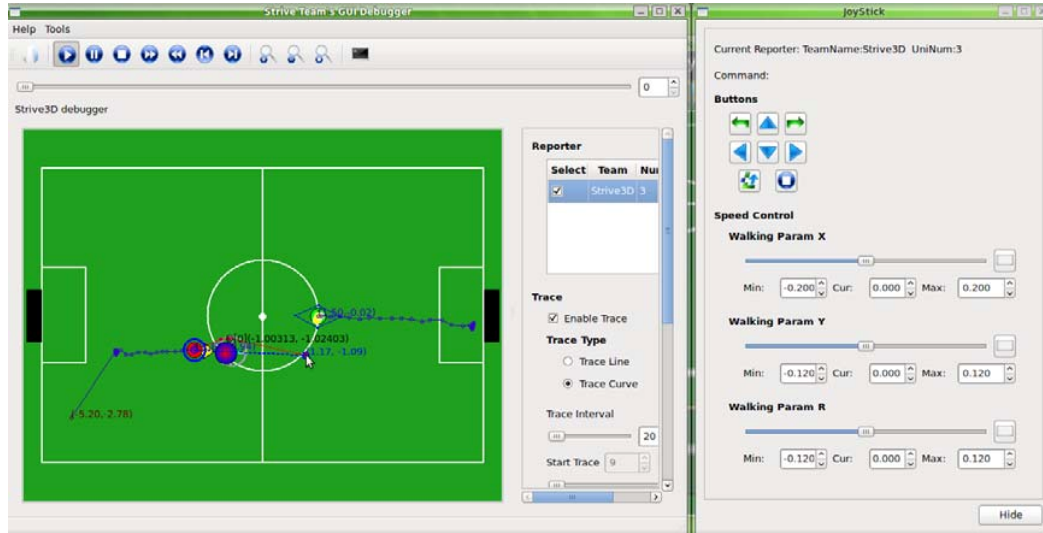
Strive Team's GUI Debugger

Help Tools

0

Strive3D debugger

(1.50,-0.02)

(0(-1.00313, -1.02403)

(1.17, -1.09)

(-5.20,-2.78)

Reporter

| Select | Team | Nu |
|---|---|---|
| ☑ | Strive3D | 3 |

Trace

☑ Enable Trace

Trace Type

○ Trace Line

◉ Trace Curve

Trace Interval

20

Start Trace 9

JoyStick

Current Reporter: TeamName:Strive3D UniNum:3

Command:

Buttons

Speed Control

Walking Param X

Min: -0.200 Cur: 0.000 Max: 0.200

Walking Param Y

Min: -0.120 Cur: 0.000 Max: 0.120

Walking Param R

Min: -0.120 Cur: 0.000 Max: 0.120

Hide